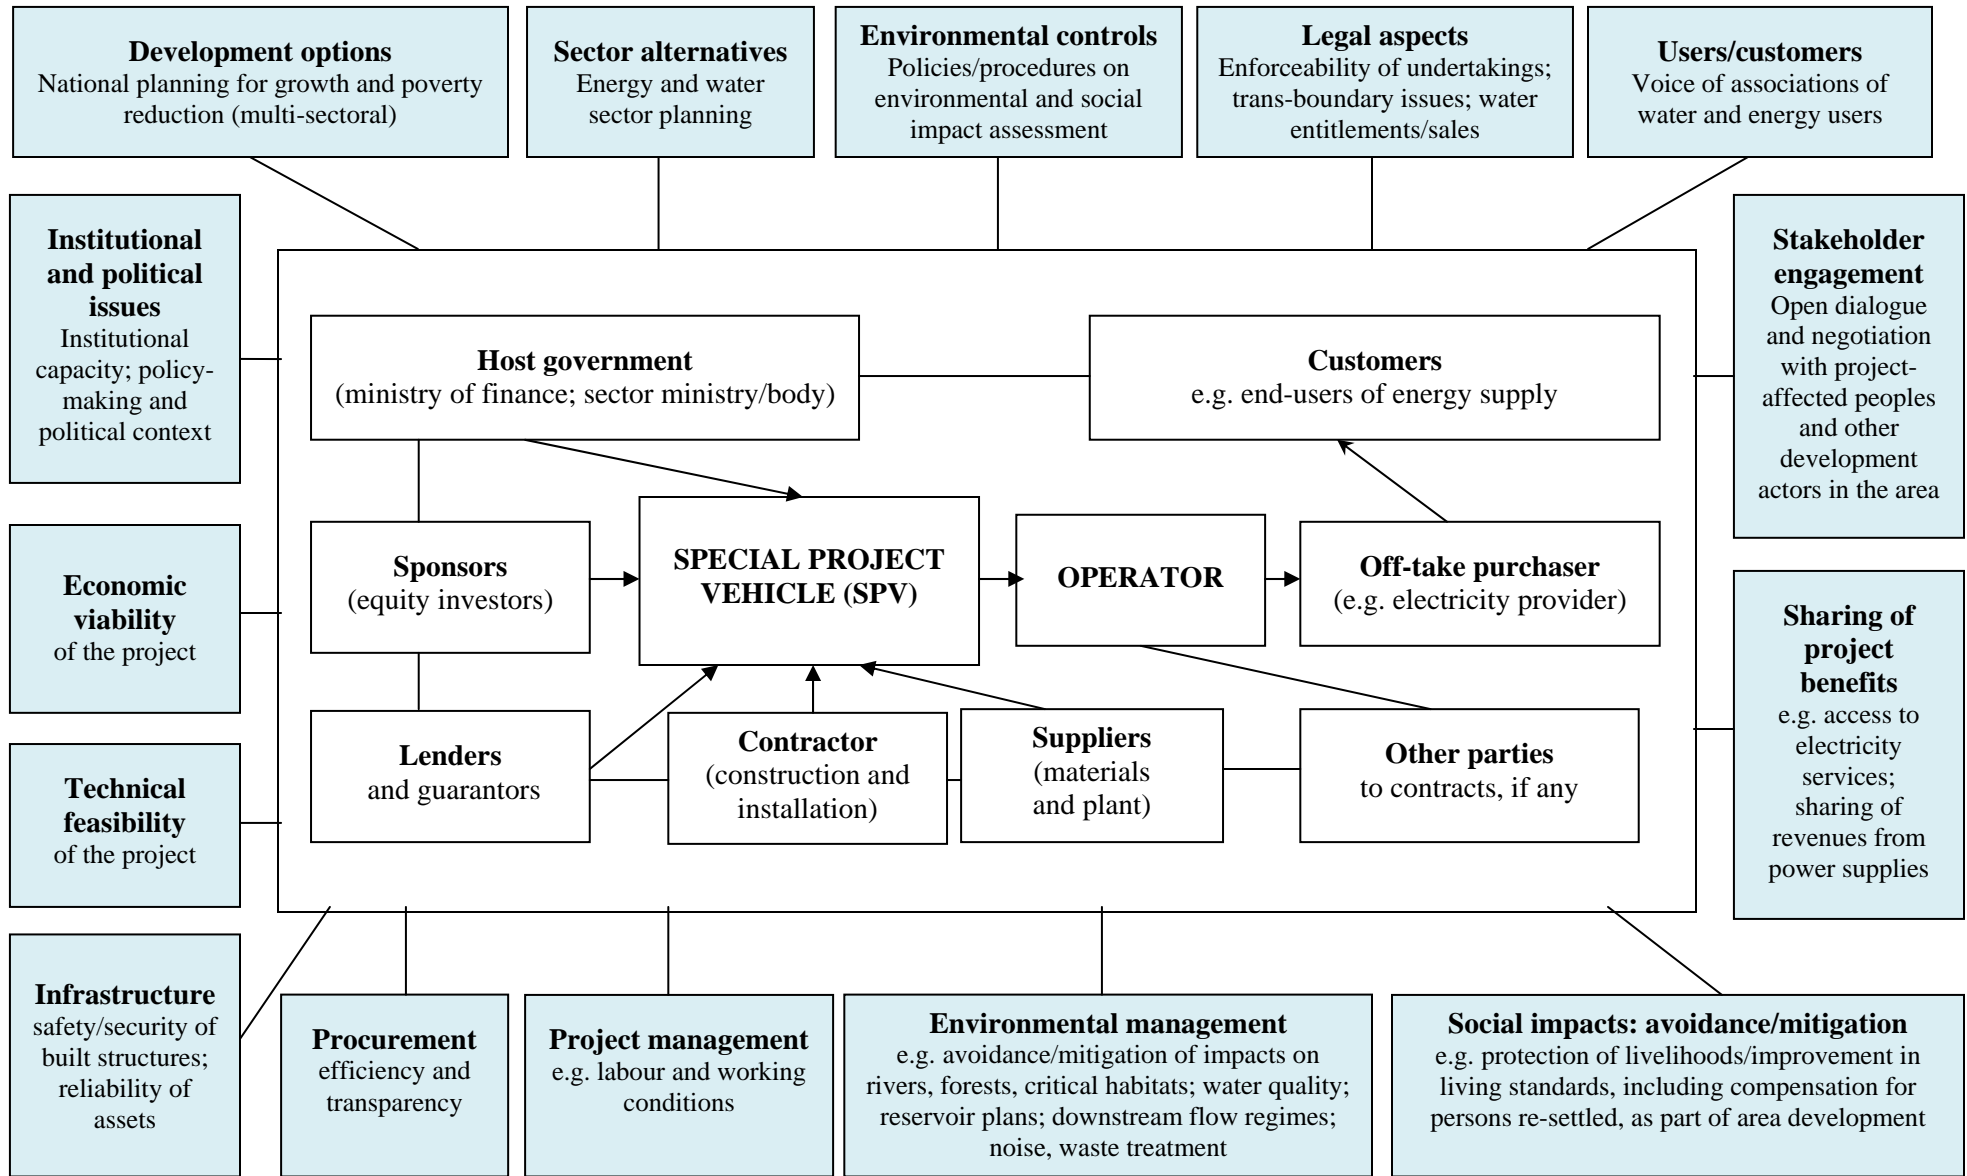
**Development options**
National planning for growth and poverty reduction (multi-sectoral)

**Sector alternatives**
Energy and water sector planning

**Environmental controls**
Policies/procedures on environmental and social impact assessment

**Legal aspects**
Enforceability of undertakings; trans-boundary issues; water entitlements/sales

**Users/customers**
Voice of associations of water and energy users

**Institutional and political issues**
Institutional capacity; policy-making and political context

**Economic viability**
of the project

**Technical feasibility**
of the project

**Host government**
(ministry of finance; sector ministry/body)

**Customers**
e.g. end-users of energy supply

**Sponsors**
(equity investors)

**SPECIAL PROJECT VEHICLE (SPV)**

**OPERATOR**

**Off-take purchaser**
(e.g. electricity provider)

**Lenders**
and guarantors

**Contractor**
(construction and installation)

**Suppliers**
(materials and plant)

**Other parties**
to contracts, if any

**Stakeholder engagement**
Open dialogue and negotiation with project-affected peoples and other development actors in the area

**Sharing of project benefits**
e.g. access to electricity services; sharing of revenues from power supplies

**Infrastructure**
safety/security of built structures; reliability of assets

**Procurement**
efficiency and transparency

**Project management**
e.g. labour and working conditions

**Environmental management**
e.g. avoidance/mitigation of impacts on rivers, forests, critical habitats; water quality; reservoir plans; downstream flow regimes; noise, waste treatment

**Social impacts: avoidance/mitigation**
e.g. protection of livelihoods/improvement in living standards, including compensation for persons re-settled, as part of area development